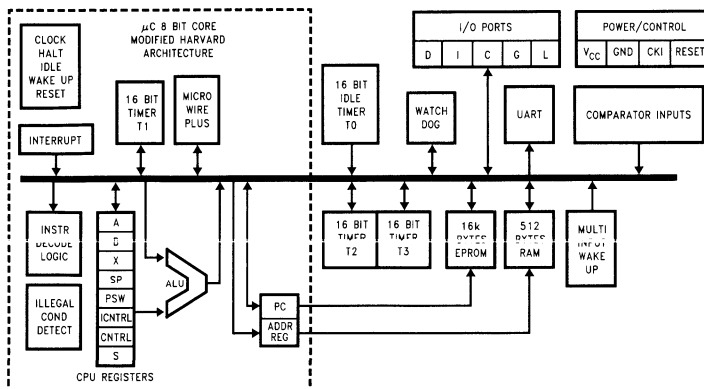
CLOCK
HALT
IDLE
WAKE UP
RESET

$\mu$C 8 BIT CORE
MODIFIED HARVARD
ARCHITECTURE

16 BIT
TIMER
T1

MICRO
WIRE
PLUS

INTERRUPT

I/O PORTS

D | I | C | G | L

POWER/CONTROL

$V_{CC}$ | GND | CKI | RESET

16 BIT
IDLE
TIMER
T0

WATCH
DOG

UART

COMPARATOR INPUTS

INSTR
DECODE
LOGIC

A
B
X
SP
PSW
ICNTRL
CNTRL
S

CPU REGISTERS

ALU

ILLEGAL
COND
DETECT

PC
ADDR
REG

16 BIT
TIMER
T2

16 BIT
TIMER
T3

16k
BYTES
EPROM

512
BYTES
RAM

MULTI
INPUT
WAKE
UP